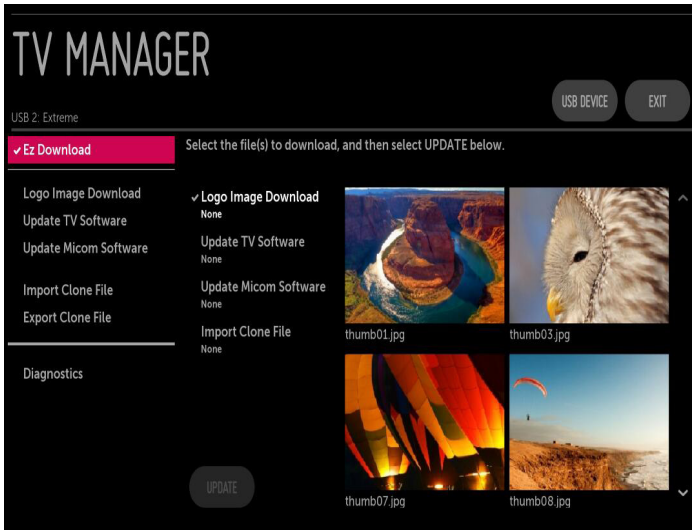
TV MANAGER

USB 2: Extreme

USB DEVICE

EXIT

✔ Ez Download

Select the file(s) to download, and then select UPDATE below.

Logo Image Download

Update TV Software

Update Micom Software

Import Clone File

Export Clone File

Diagnostics

✔ Logo Image Download
None

Update TV Software
None

Update Micom Software
None

Import Clone File
None

thumb01.jpg

thumb03.jpg

thumb07.jpg

thumb08.jpg

UPDATE